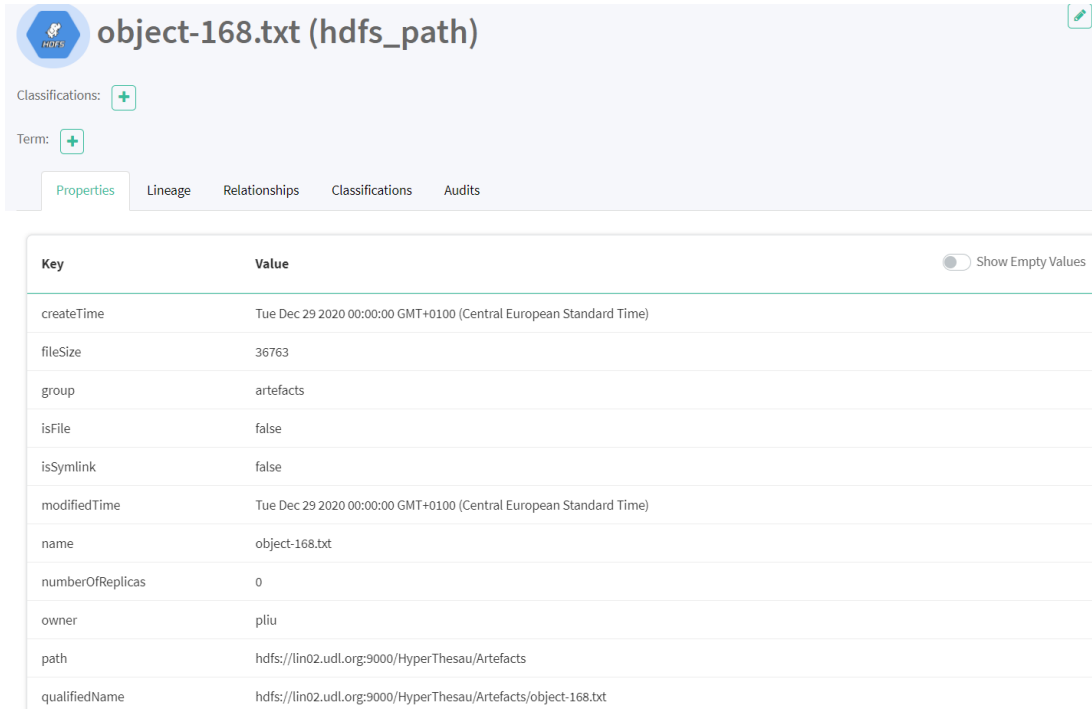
HDFS

object-168.txt (hdfs_path)

Classifications: +

Term: +

Properties Lineage Relationships Classifications Audits

Show Empty Values

| Key | Value |
|---|---|
| createTime | Tue Dec 29 2020 00:00:00 GMT+0100 (Central European Standard Time) |
| fileSize | 36763 |
| group | artefacts |
| isFile | false |
| isSymlink | false |
| modifiedTime | Tue Dec 29 2020 00:00:00 GMT+0100 (Central European Standard Time) |
| name | object-168.txt |
| numberOfReplicas | 0 |
| owner | pliu |
| path | hdfs://lin02.udl.org:9000/HyperThesau/Artefacts |
| qualifiedName | hdfs://lin02.udl.org:9000/HyperThesau/Artefacts/object-168.txt |